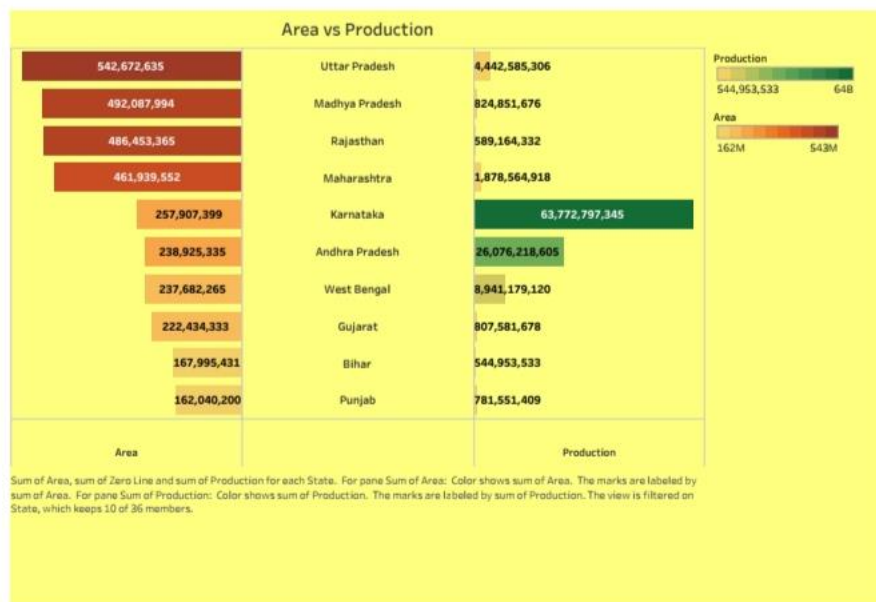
Area vs Production

| Area | | Production |
|---|---|---|
| 542,672,635 | Uttar Pradesh | 4,442,585,306 |
| 492,087,994 | Madhya Pradesh | 824,851,676 |
| 486,453,365 | Rajasthan | 589,164,332 |
| 461,939,552 | Maharashtra | 1,878,564,918 |
| 257,907,399 | Karnataka | 63,772,797,345 |
| 238,925,335 | Andhra Pradesh | 26,076,218,605 |
| 237,682,265 | West Bengal | 8,941,179,120 |
| 222,434,333 | Gujarat | 807,581,678 |
| 167,995,431 | Bihar | 544,953,533 |
| 162,040,200 | Punjab | 781,551,409 |

Production
544,953,533 64B

Area
162M 543M

Sum of Area, sum of Zero Line and sum of Production for each State. For pane Sum of Area: Color shows sum of Area. The marks are labeled by sum of Area. For pane Sum of Production: Color shows sum of Production. The marks are labeled by sum of Production. The view is filtered on State, which keeps 10 of 36 members.